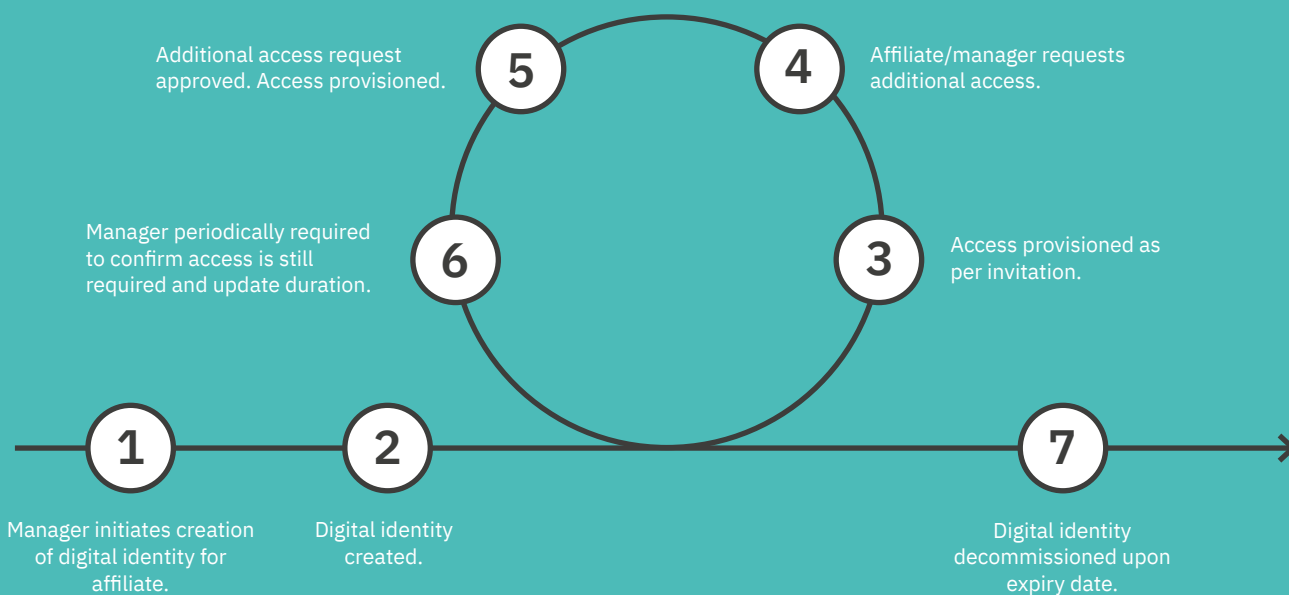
5

Additional access request approved. Access provisioned.

4

Affiliate/manager requests additional access.

6

Manager periodically required to confirm access is still required and update duration.

3

Access provisioned as per invitation.

1

Manager initiates creation of digital identity for affiliate.

2

Digital identity created.

7

Digital identity decommissioned upon expiry date.